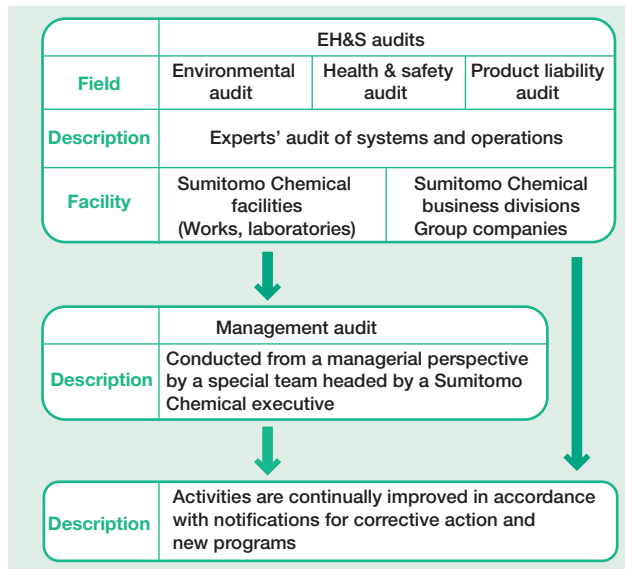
| | EH&S audits | | |
|---|---|---|---|
| Field | Environmental audit | Health & safety audit | Product liability audit |
| Description | Experts' audit of systems and operations | | |
| Facility | Sumitomo Chemical facilities (Works, laboratories) | Sumitomo Chemical business divisions Group companies | |

| | Management audit |
|---|---|
| Description | Conducted from a managerial perspective by a special team headed by a Sumitomo Chemical executive |

| | |
|---|---|
| Description | Activities are continually improved in accordance with notifications for corrective action and new programs |